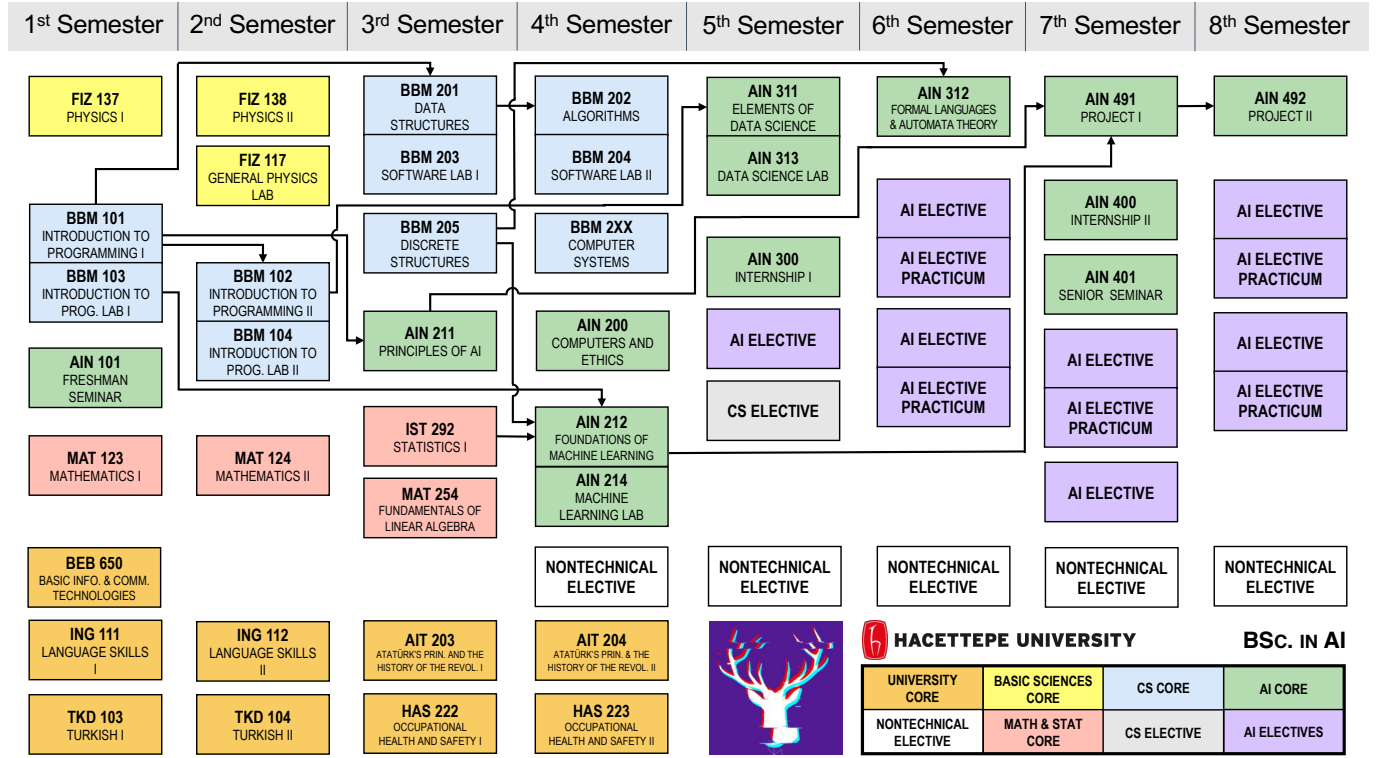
| 1st Semester | 2nd Semester | 3rd Semester | 4th Semester | 5th Semester | 6th Semester | 7th Semester | 8th Semester |
|---|---|---|---|---|---|---|---|

FIZ 137
PHYSICS I

BBM 101
INTRODUCTION TO PROGRAMMING I

BBM 103
INTRODUCTION TO PROG. LAB I

AIN 101
FRESHMAN SEMINAR

MAT 123
MATHEMATICS I

BEB 650
BASIC INFO. & COMM. TECHNOLOGIES

ING 111
LANGUAGE SKILLS I

TKD 103
TURKISH I

FIZ 138
PHYSICS II

FIZ 117
GENERAL PHYSICS LAB

BBM 102
INTRODUCTION TO PROGRAMMING II

BBM 104
INTRODUCTION TO PROG. LAB II

MAT 124
MATHEMATICS II

ING 112
LANGUAGE SKILLS II

TKD 104
TURKISH II

BBM 201
DATA STRUCTURES

BBM 203
SOFTWARE LAB I

BBM 205
DISCRETE STRUCTURES

AIN 211
PRINCIPLES OF AI

IST 292
STATISTICS I

MAT 254
FUNDAMENTALS OF LINEAR ALGEBRA

AIT 203
ATATÜRK'S PRIN. AND THE HISTORY OF THE REVOL. I

HAS 222
OCCUPATIONAL HEALTH AND SAFETY I

BBM 202
ALGORITHMS

BBM 204
SOFTWARE LAB II

BBM 2XX
COMPUTER SYSTEMS

AIN 200
COMPUTERS AND ETHICS

AIN 212
FOUNDATIONS OF MACHINE LEARNING

AIN 214
MACHINE LEARNING LAB

NONTECHNICAL ELECTIVE

AIT 204
ATATÜRK'S PRIN. AND THE HISTORY OF THE REVOL. II

HAS 223
OCCUPATIONAL HEALTH AND SAFETY II

AIN 311
ELEMENTS OF DATA SCIENCE

AIN 313
DATA SCIENCE LAB

AIN 300
INTERNSHIP I

AI ELECTIVE

CS ELECTIVE

NONTECHNICAL ELECTIVE

AIN 312
FORMAL LANGUAGES & AUTOMATA THEORY

AI ELECTIVE

AI ELECTIVE PRACTICUM

AI ELECTIVE

AI ELECTIVE PRACTICUM

NONTECHNICAL ELECTIVE

AIN 491
PROJECT I

AIN 400
INTERNSHIP II

AIN 401
SENIOR SEMINAR

AI ELECTIVE

AI ELECTIVE PRACTICUM

AI ELECTIVE

NONTECHNICAL ELECTIVE

AIN 492
PROJECT II

AI ELECTIVE

AI ELECTIVE PRACTICUM

AI ELECTIVE

AI ELECTIVE PRACTICUM

NONTECHNICAL ELECTIVE

HACETTEPE UNIVERSITY

BSc. IN AI

| UNIVERSITY CORE | BASIC SCIENCES CORE | CS CORE | AI CORE |
|---|---|---|---|
| NONTECHNICAL ELECTIVE | MATH & STAT CORE | CS ELECTIVE | AI ELECTIVES |